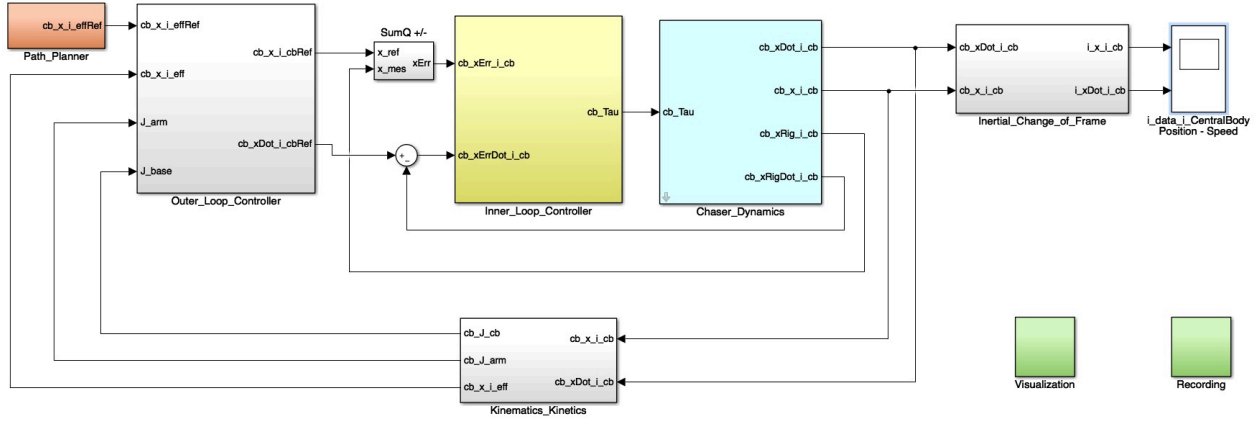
cb_x_i_effRef
Path_Planner

cb_x_i_effRef
cb_x_i_cbRef
cb_x_i_eff
J_arm
cb_xDot_i_cbRef
J_base
Outer_Loop_Controller

SumQ +/-
x_ref
x_mes
xErr

+
-

cb_xErr_i_cb
cb_Tau
cb_xErrDot_i_cb
Inner_Loop_Controller

cb_Tau
cb_xDot_i_cb
cb_x_i_cb
cb_xRig_i_cb
cb_xRigDot_i_cb
Chaser_Dynamics

cb_xDot_i_cb
i_x_i_cb
cb_x_i_cb
i_xDot_i_cb
Inertial_Change_of_Frame

i_data_i_CentralBody Position - Speed

cb_J_cb
cb_x_i_cb
cb_J_arm
cb_x_i_eff
cb_xDot_i_cb
Kinematics_Kinetics

Visualization

Recording